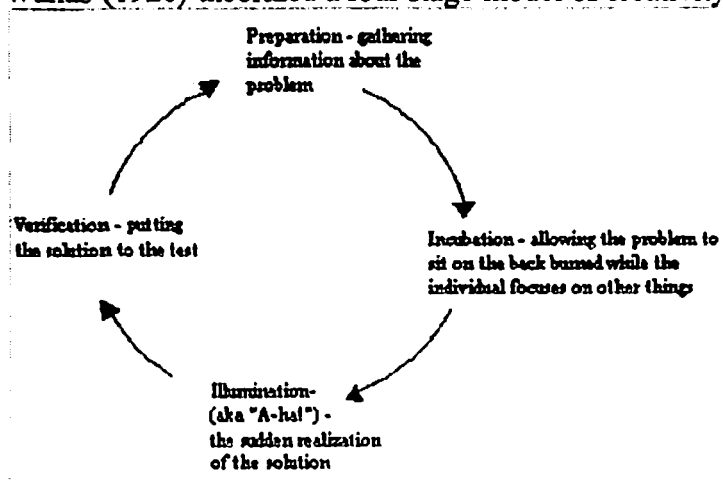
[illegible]

Preparation - gathering information about the problem

Incubation - allowing the problem to sit on the back burner while the individual focuses on other things

Illumination- (aka "A-ha!") - the sudden realization of the solution

Verification - putting the solution to the test